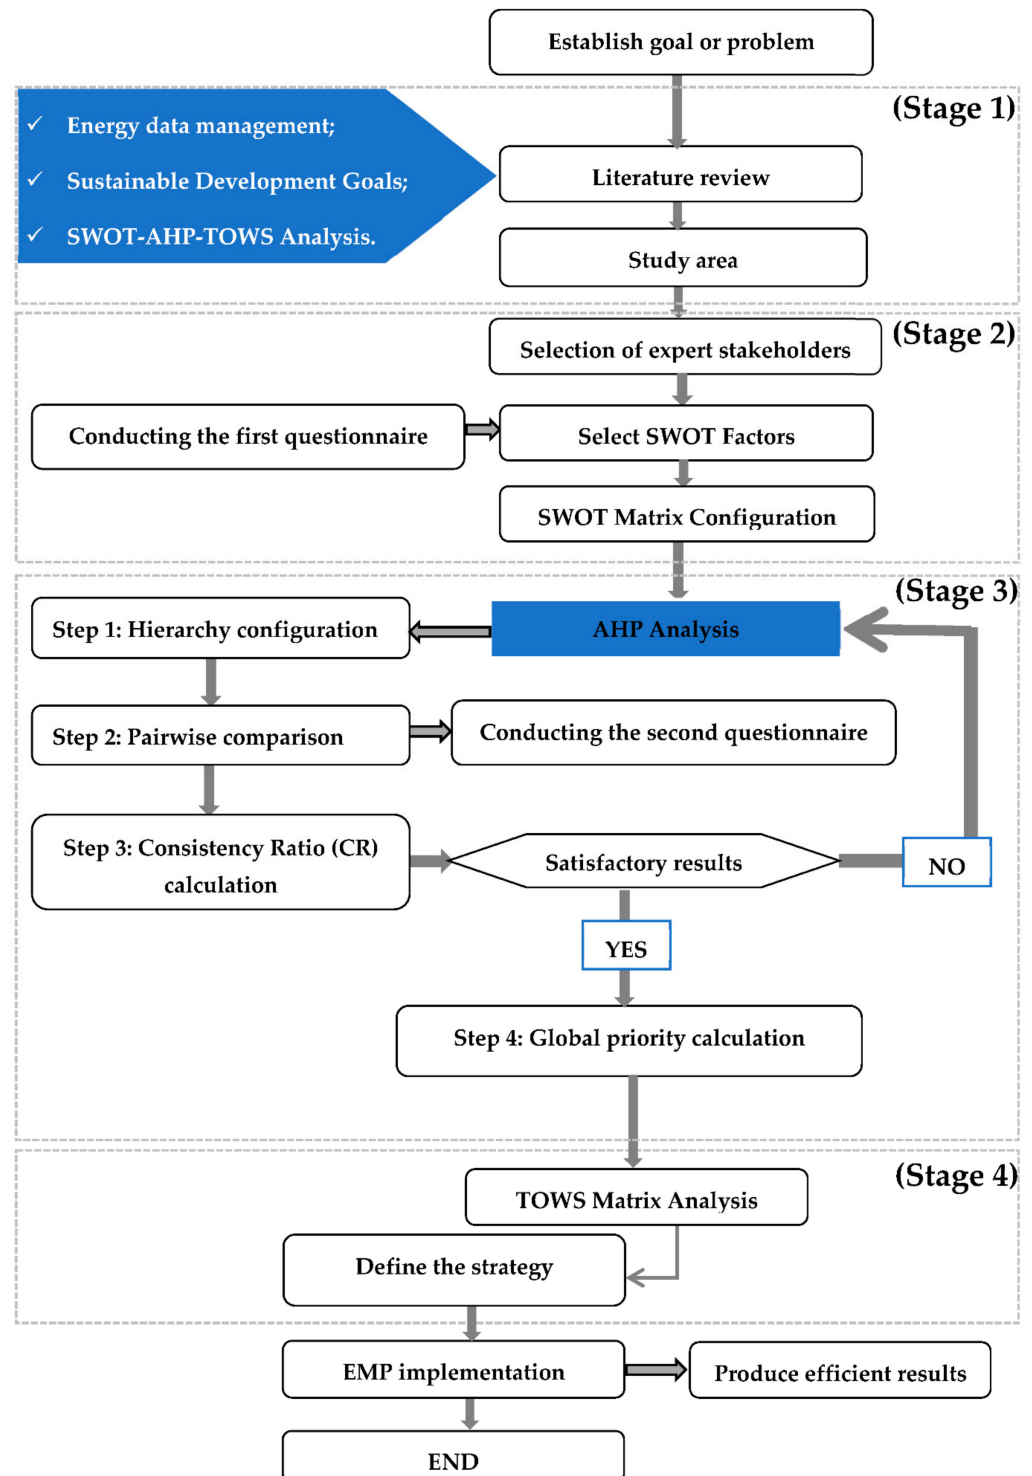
Establish goal or problem

(Stage 1)

✓ Energy data management;
✓ Sustainable Development Goals;
✓ SWOT-AHP-TOWS Analysis.

Literature review

Study area

(Stage 2)

Selection of expert stakeholders

Conducting the first questionnaire

Select SWOT Factors

SWOT Matrix Configuration

(Stage 3)

Step 1: Hierarchy configuration

AHP Analysis

Step 2: Pairwise comparison

Conducting the second questionnaire

Step 3: Consistency Ratio (CR) calculation

Satisfactory results

NO

YES

Step 4: Global priority calculation

(Stage 4)

TOWS Matrix Analysis

Define the strategy

EMP implementation

Produce efficient results

END